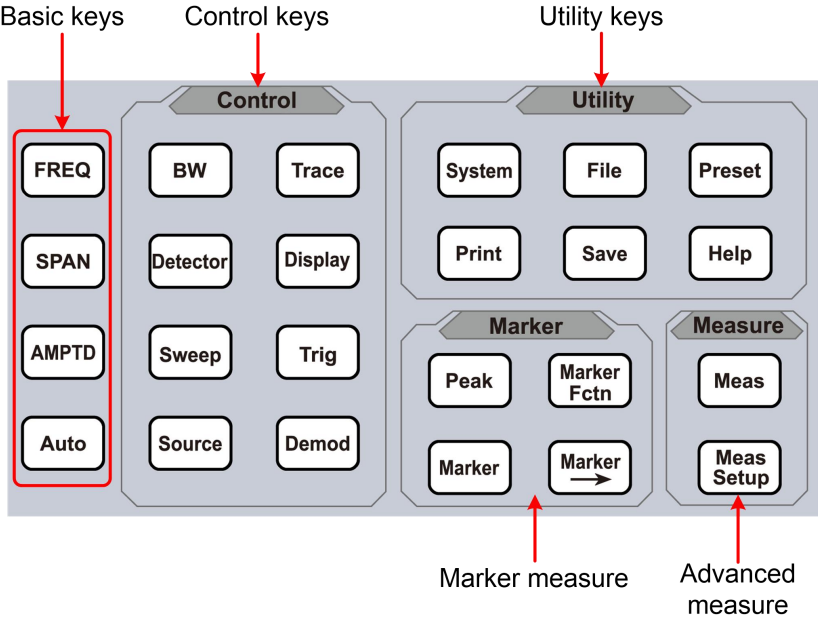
Basic keys

Control keys

Utility keys

Control

FREQ

SPAN

AMPTD

Auto

BW

Trace

Detector

Display

Sweep

Trig

Source

Demod

Utility

System

File

Preset

Print

Save

Help

Marker

Peak

Marker Fctn

Marker

Marker →

Measure

Meas

Meas Setup

Marker measure

Advanced measure